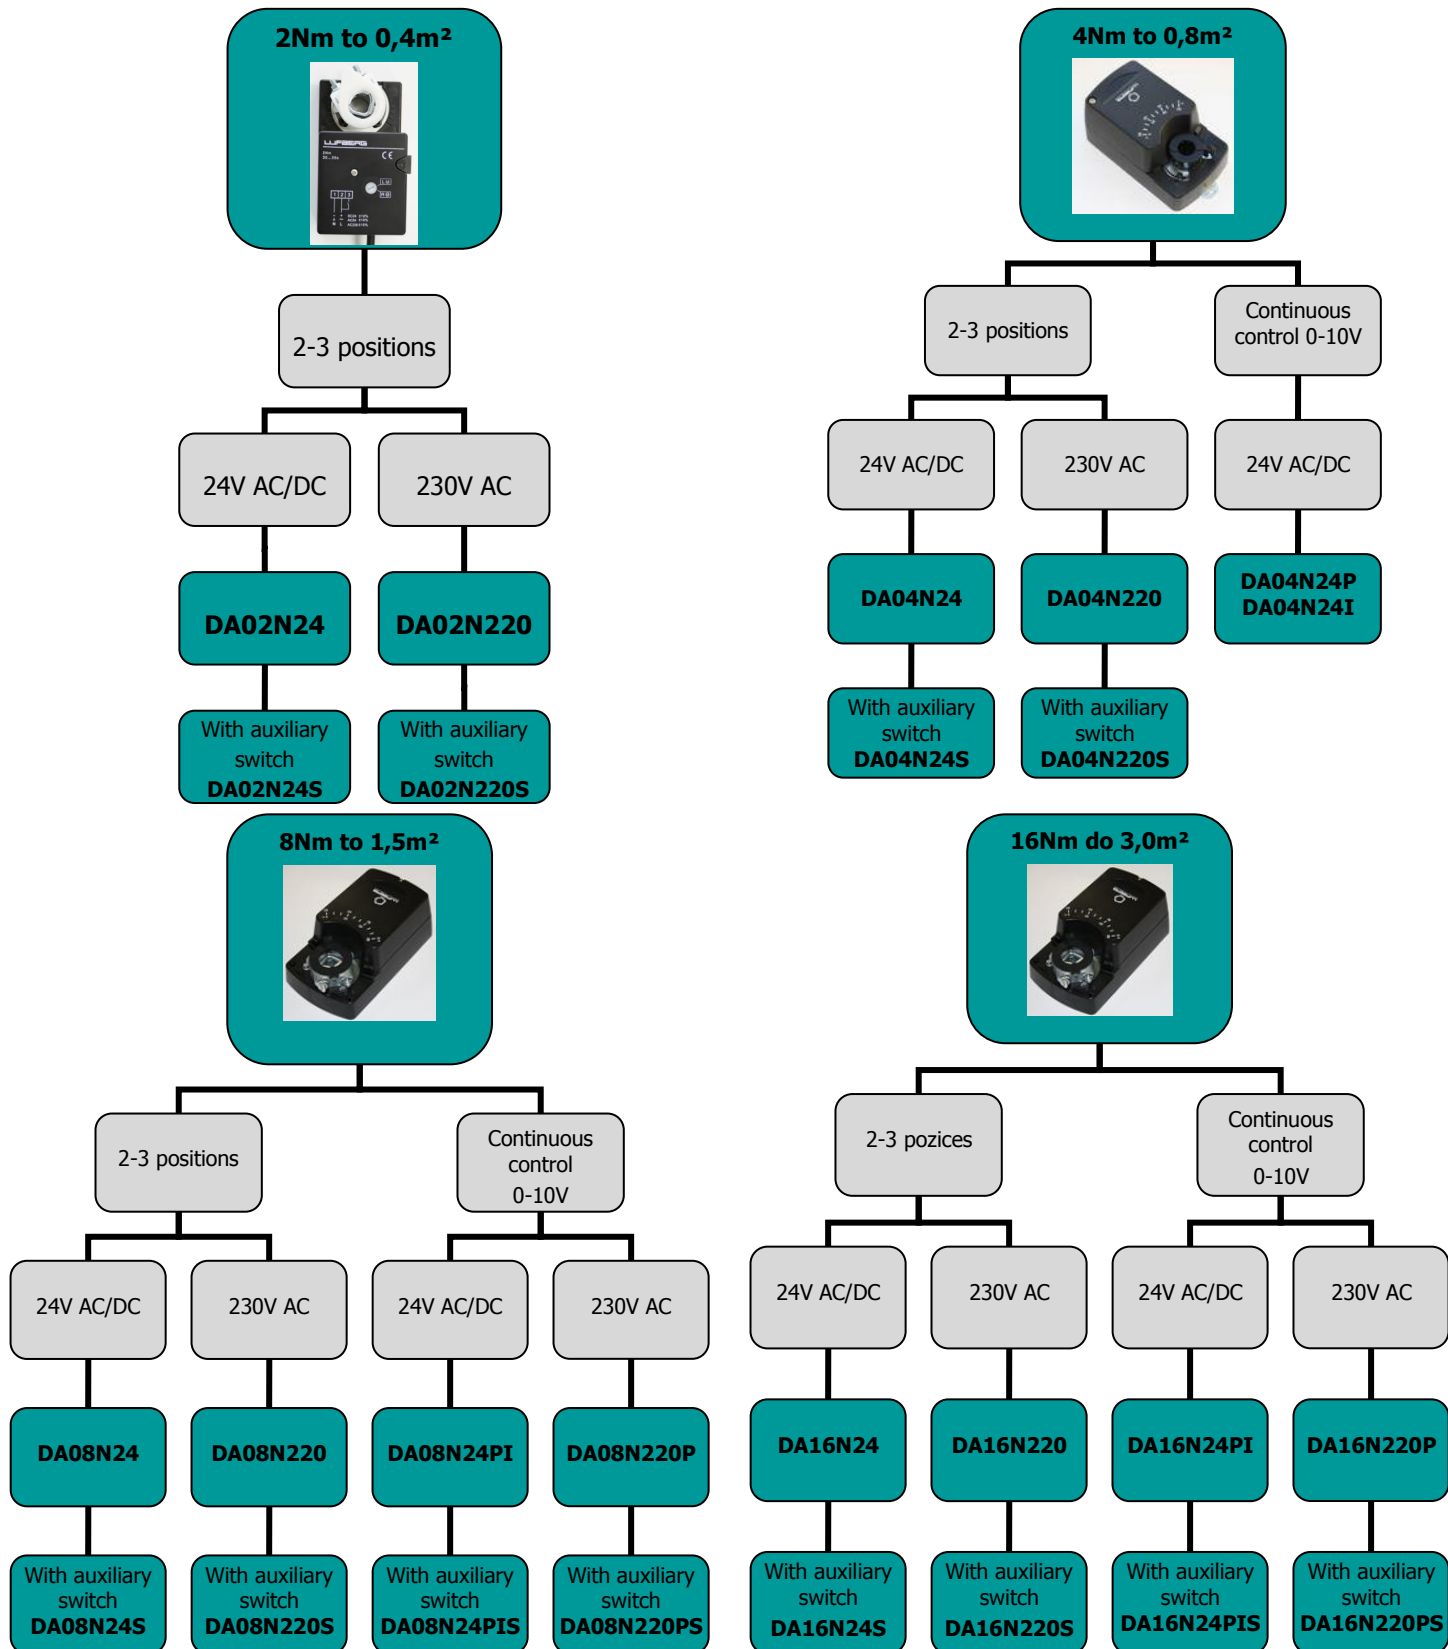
2Nm to 0,4m²

2-3 positions

24V AC/DC

230V AC

DA02N24

DA02N220

With auxiliary switch DA02N24S

With auxiliary switch DA02N220S

4Nm to 0,8m²

2-3 positions

Continuous control 0-10V

24V AC/DC

230V AC

24V AC/DC

DA04N24

DA04N220

DA04N24P DA04N24I

With auxiliary switch DA04N24S

With auxiliary switch DA04N220S

8Nm to 1,5m²

2-3 positions

Continuous control 0-10V

24V AC/DC

230V AC

24V AC/DC

230V AC

DA08N24

DA08N220

DA08N24PI

DA08N220P

With auxiliary switch DA08N24S

With auxiliary switch DA08N220S

With auxiliary switch DA08N24PIS

With auxiliary switch DA08N220PS

16Nm do 3,0m²

2-3 pozices

Continuous control 0-10V

24V AC/DC

230V AC

24V AC/DC

230V AC

DA16N24

DA16N220

DA16N24PI

DA16N220P

With auxiliary switch DA16N24S

With auxiliary switch DA16N220S

With auxiliary switch DA16N24PIS

With auxiliary switch DA16N220PS